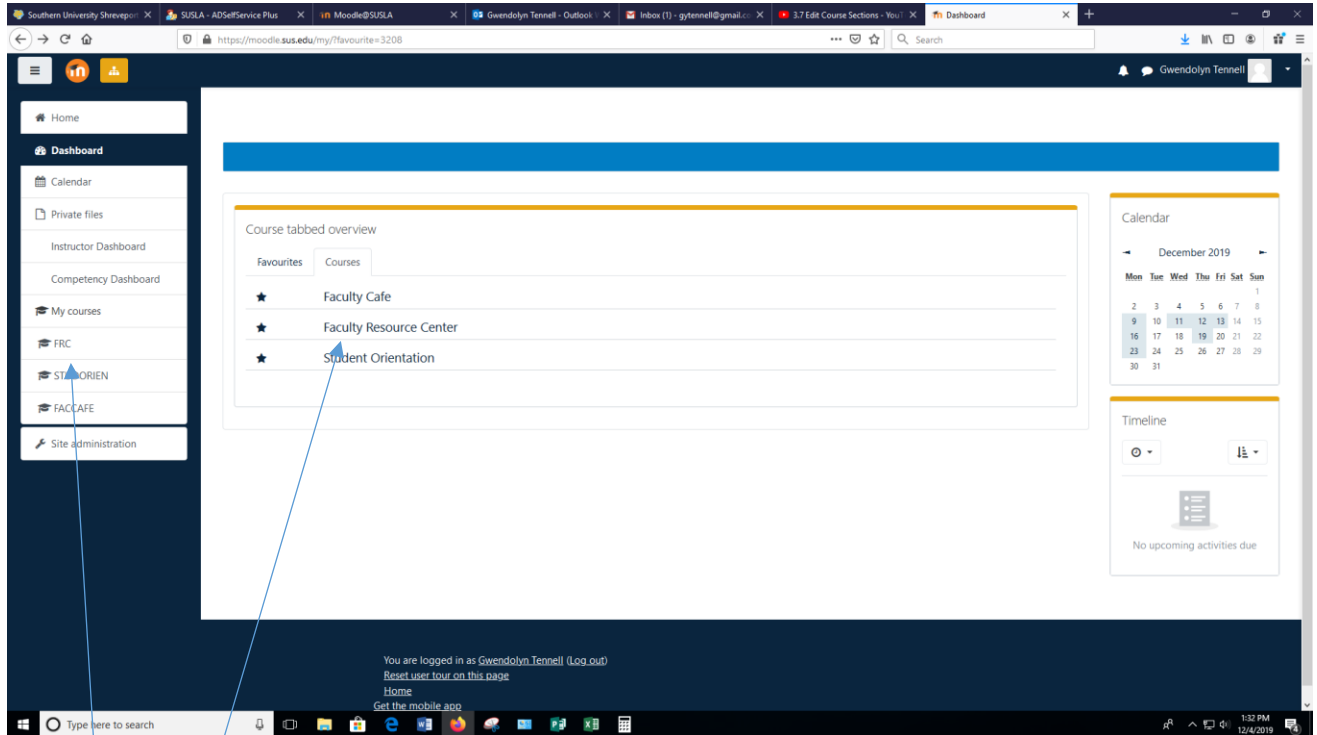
Southern University Shrevepor ✕ | SUSLA - ADSelfService Plus ✕ | Moodle@SUSLA ✕ | Gwendolyn Tennell - Outlook ✕ | Inbox (1) - gytennell@gmail.co ✕ | 3.7 Edit Course Sections - YouT ✕ | Dashboard ✕ | +

https://moodle.sus.edu/my/?favourite=3208

Search

Gwendolyn Tennell

Home

Dashboard

Calendar

Private files

Instructor Dashboard

Competency Dashboard

My courses

FRC

STUORIEN

FACCAFE

Site administration

Course tabbed overview

Favourites | Courses

Faculty Cafe

Faculty Resource Center

Student Orientation

Calendar

December 2019

| Mon | Tue | Wed | Thu | Fri | Sat | Sun |
|---|---|---|---|---|---|---|
| | | | | | | 1 |
| 2 | 3 | 4 | 5 | 6 | 7 | 8 |
| 9 | 10 | 11 | 12 | 13 | 14 | 15 |
| 16 | 17 | 18 | 19 | 20 | 21 | 22 |
| 23 | 24 | 25 | 26 | 27 | 28 | 29 |
| 30 | 31 | | | | | |

Timeline

No upcoming activities due

You are logged in as Gwendolyn Tennell (Log out)
Reset user tour on this page
Home
Get the mobile app

Type here to search

1:32 PM
12/4/2019